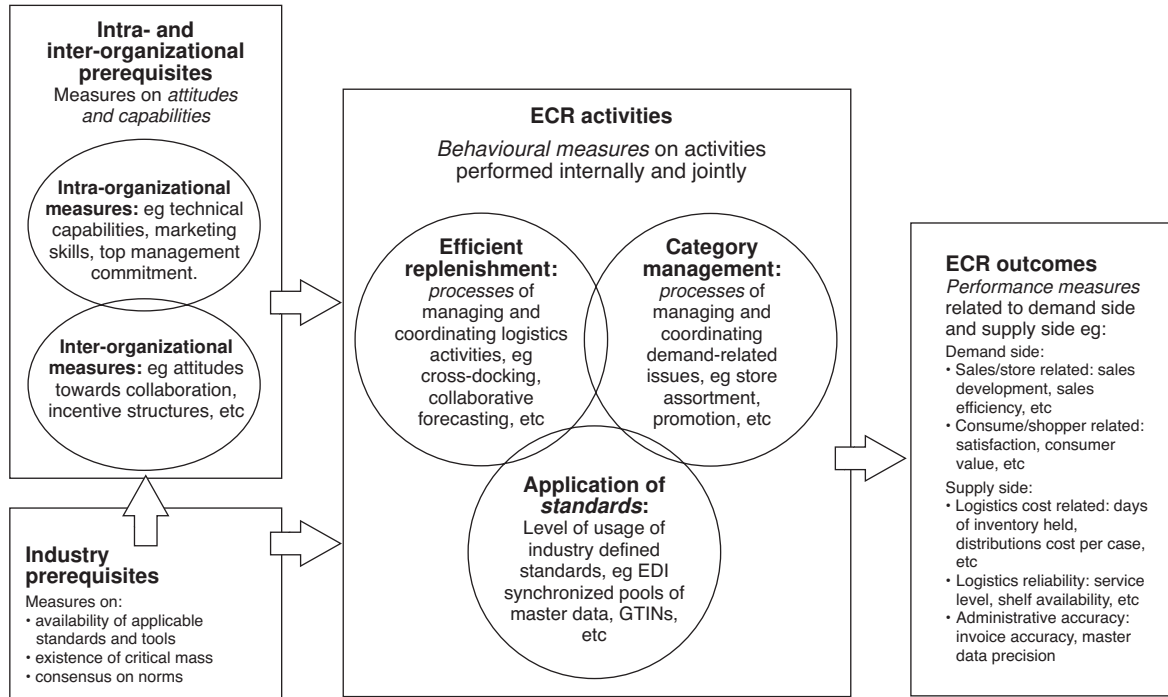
**Intra- and inter-organizational prerequisites**
Measures on *attitudes and capabilities*

**Intra-organizational measures:** eg technical capabilities, marketing skills, top management commitment.

**Inter-organizational measures:** eg attitudes towards collaboration, incentive structures, etc

**Industry prerequisites**
Measures on:
• availability of applicable standards and tools
• existence of critical mass
• consensus on norms

**ECR activities**
*Behavioural measures* on activities performed internally and jointly

**Efficient replenishment:** *processes* of managing and coordinating logistics activities, eg cross-docking, collaborative forecasting, etc

**Category management:** *processes* of managing and coordinating demand-related issues, eg store assortment, promotion, etc

**Application of *standards*:** Level of usage of industry defined standards, eg EDI synchronized pools of master data, GTINs, etc

**ECR outcomes**
*Performance measures* related to demand side and supply side eg:
Demand side:
• Sales/store related: sales development, sales efficiency, etc
• Consume/shopper related: satisfaction, consumer value, etc
Supply side:
• Logistics cost related: days of inventory held, distributions cost per case, etc
• Logistics reliability: service level, shelf availability, etc
• Administrative accuracy: invoice accuracy, master data precision